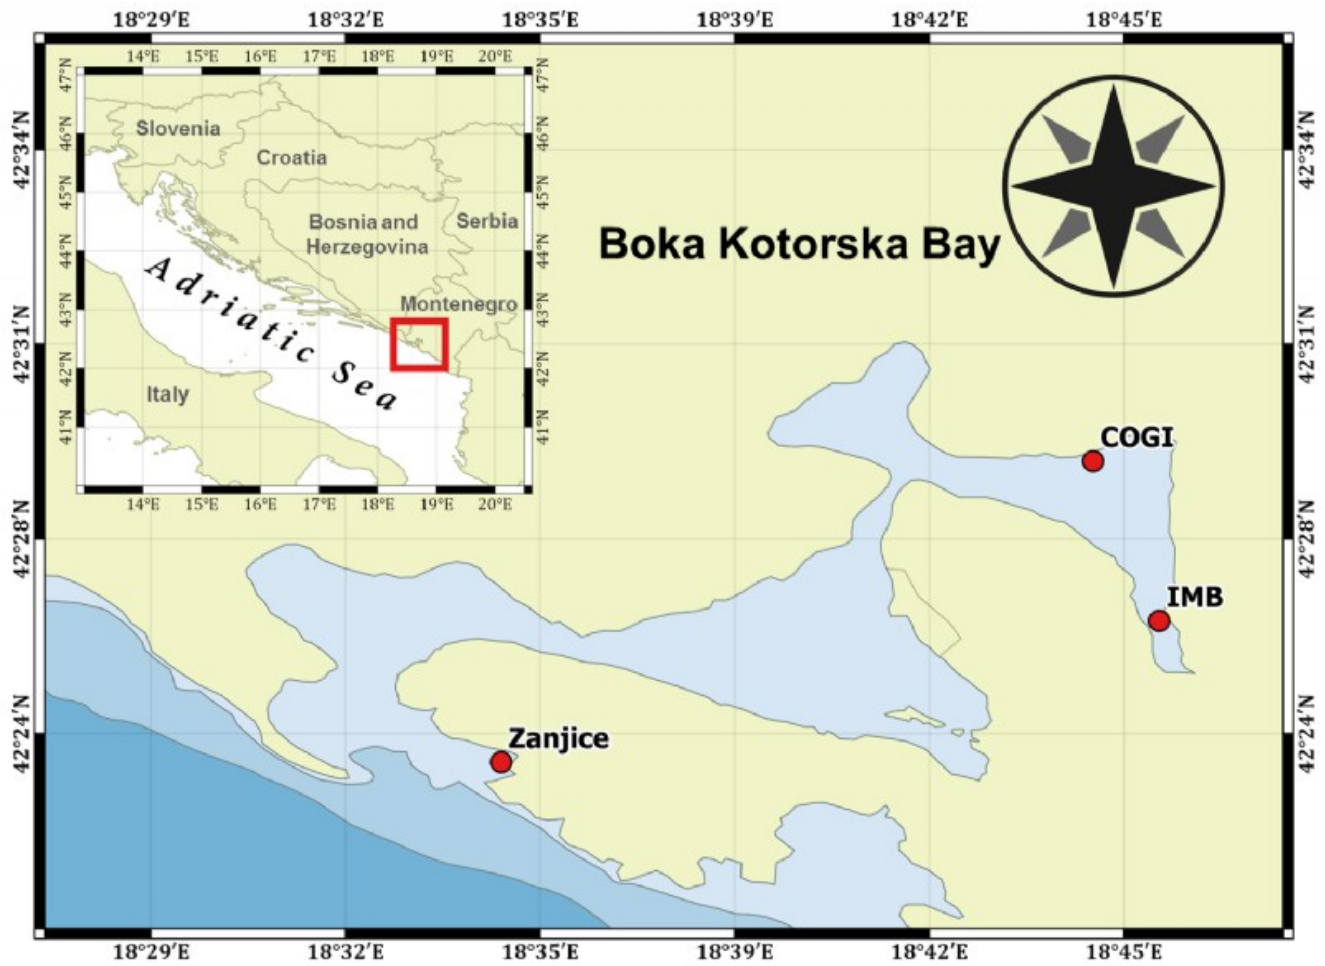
18°29′E 18°32′E 18°35′E 18°39′E 18°42′E 18°45′E

42°34′N 42°31′N 42°28′N 42°24′N

14°E 15°E 16°E 17°E 18°E 19°E 20°E

47°N 46°N 45°N 44°N 43°N 42°N 41°N

Slovenia

Croatia

Bosnia and Herzegovina

Serbia

Montenegro

Adriatic Sea

Italy

14°E 15°E 16°E 17°E 18°E 19°E 20°E

Boka Kotorska Bay

COGI

IMB

Zanjice

18°29′E 18°32′E 18°35′E 18°39′E 18°42′E 18°45′E

42°34′N 42°31′N 42°28′N 42°24′N